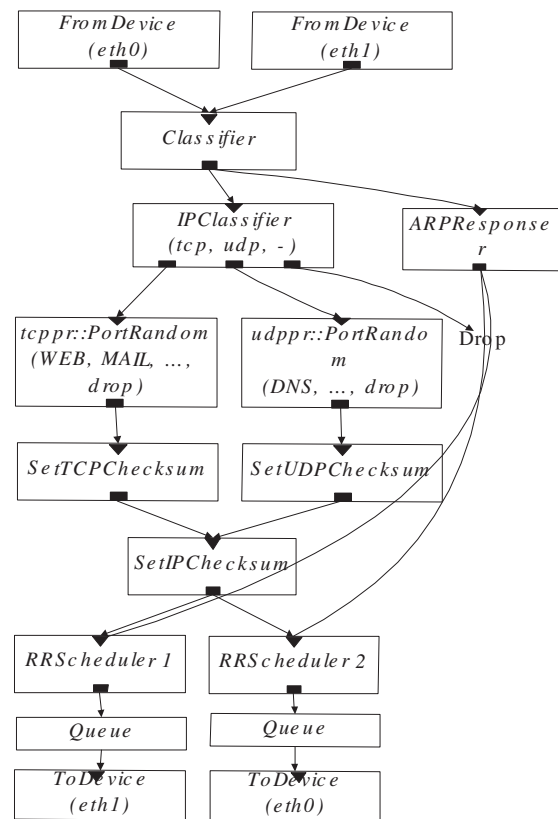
FromDevice (eth0)

FromDevice (eth1)

Classifier

IPClassifier (tcp, udp, -)

ARPResponser

tcppr::PortRandom (WEB, MAIL, ..., drop)

udppr::PortRandom (DNS, ..., drop)

Drop

SetTCPChecksum

SetUDPChecksum

SetIPChecksum

RRScheduler 1

RRScheduler 2

Queue

Queue

ToDevice (eth1)

ToDevice (eth0)